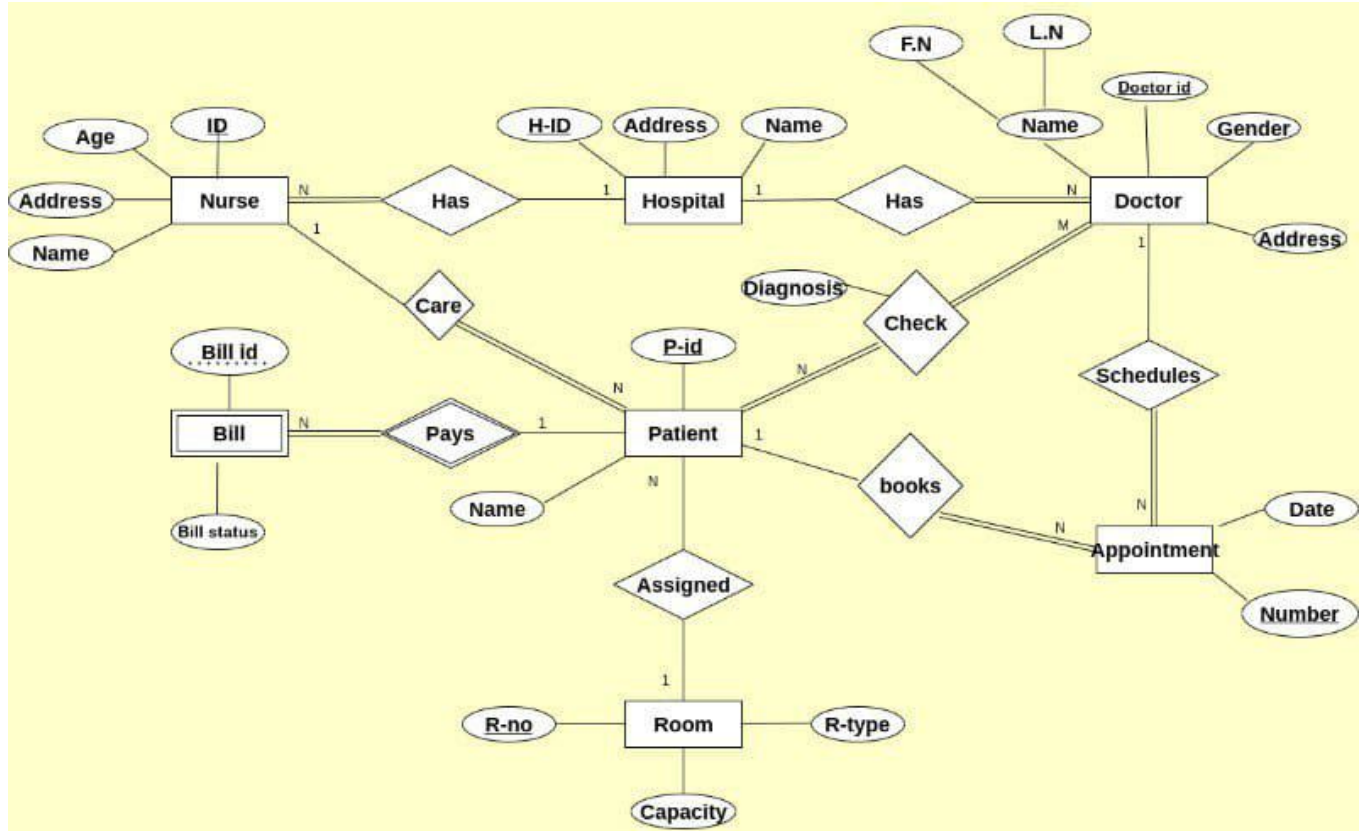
F.N
L.N
Doctor id
Name
Gender
Age
ID
H-ID
Address
Name
Address
Nurse
N
Has
1
Hospital
1
Has
N
Doctor
Name
1
M
Address
1
Diagnosis
Care
Check
Bill id
P-id
N
N
Schedules
Bill
N
Pays
1
Patient
1
N
books
Bill status
Name
N
Date
Appointment
Assigned
Number
1
R-no
Room
R-type
Capacity